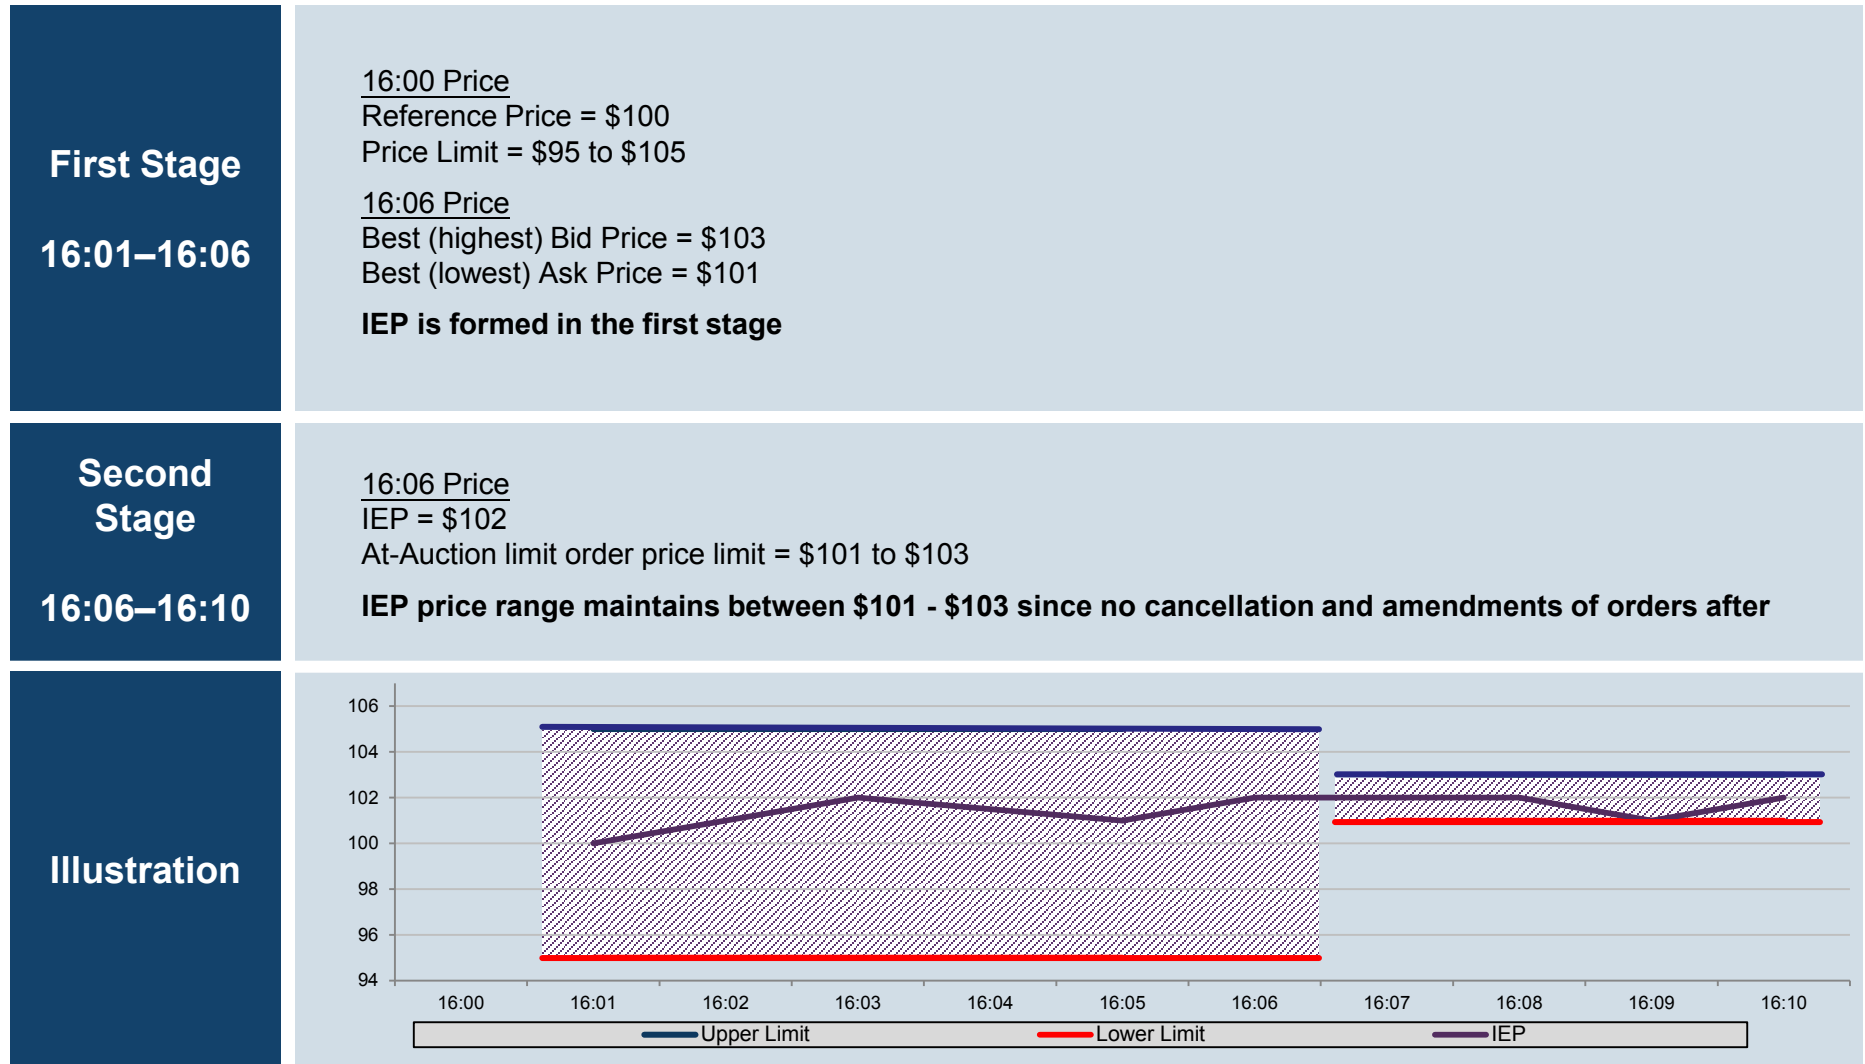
First Stage

16:01–16:06

16:00 Price
Reference Price = \$100
Price Limit = \$95 to \$105

16:06 Price
Best (highest) Bid Price = \$103
Best (lowest) Ask Price = \$101

**IEP is formed in the first stage**

Second Stage

16:06–16:10

16:06 Price
IEP = \$102
At-Auction limit order price limit = \$101 to \$103

**IEP price range maintains between \$101 - \$103 since no cancellation and amendments of orders after**

Illustration

106
104
102
100
98
96
94

16:00 16:01 16:02 16:03 16:04 16:05 16:06 16:07 16:08 16:09 16:10

Upper Limit Lower Limit IEP